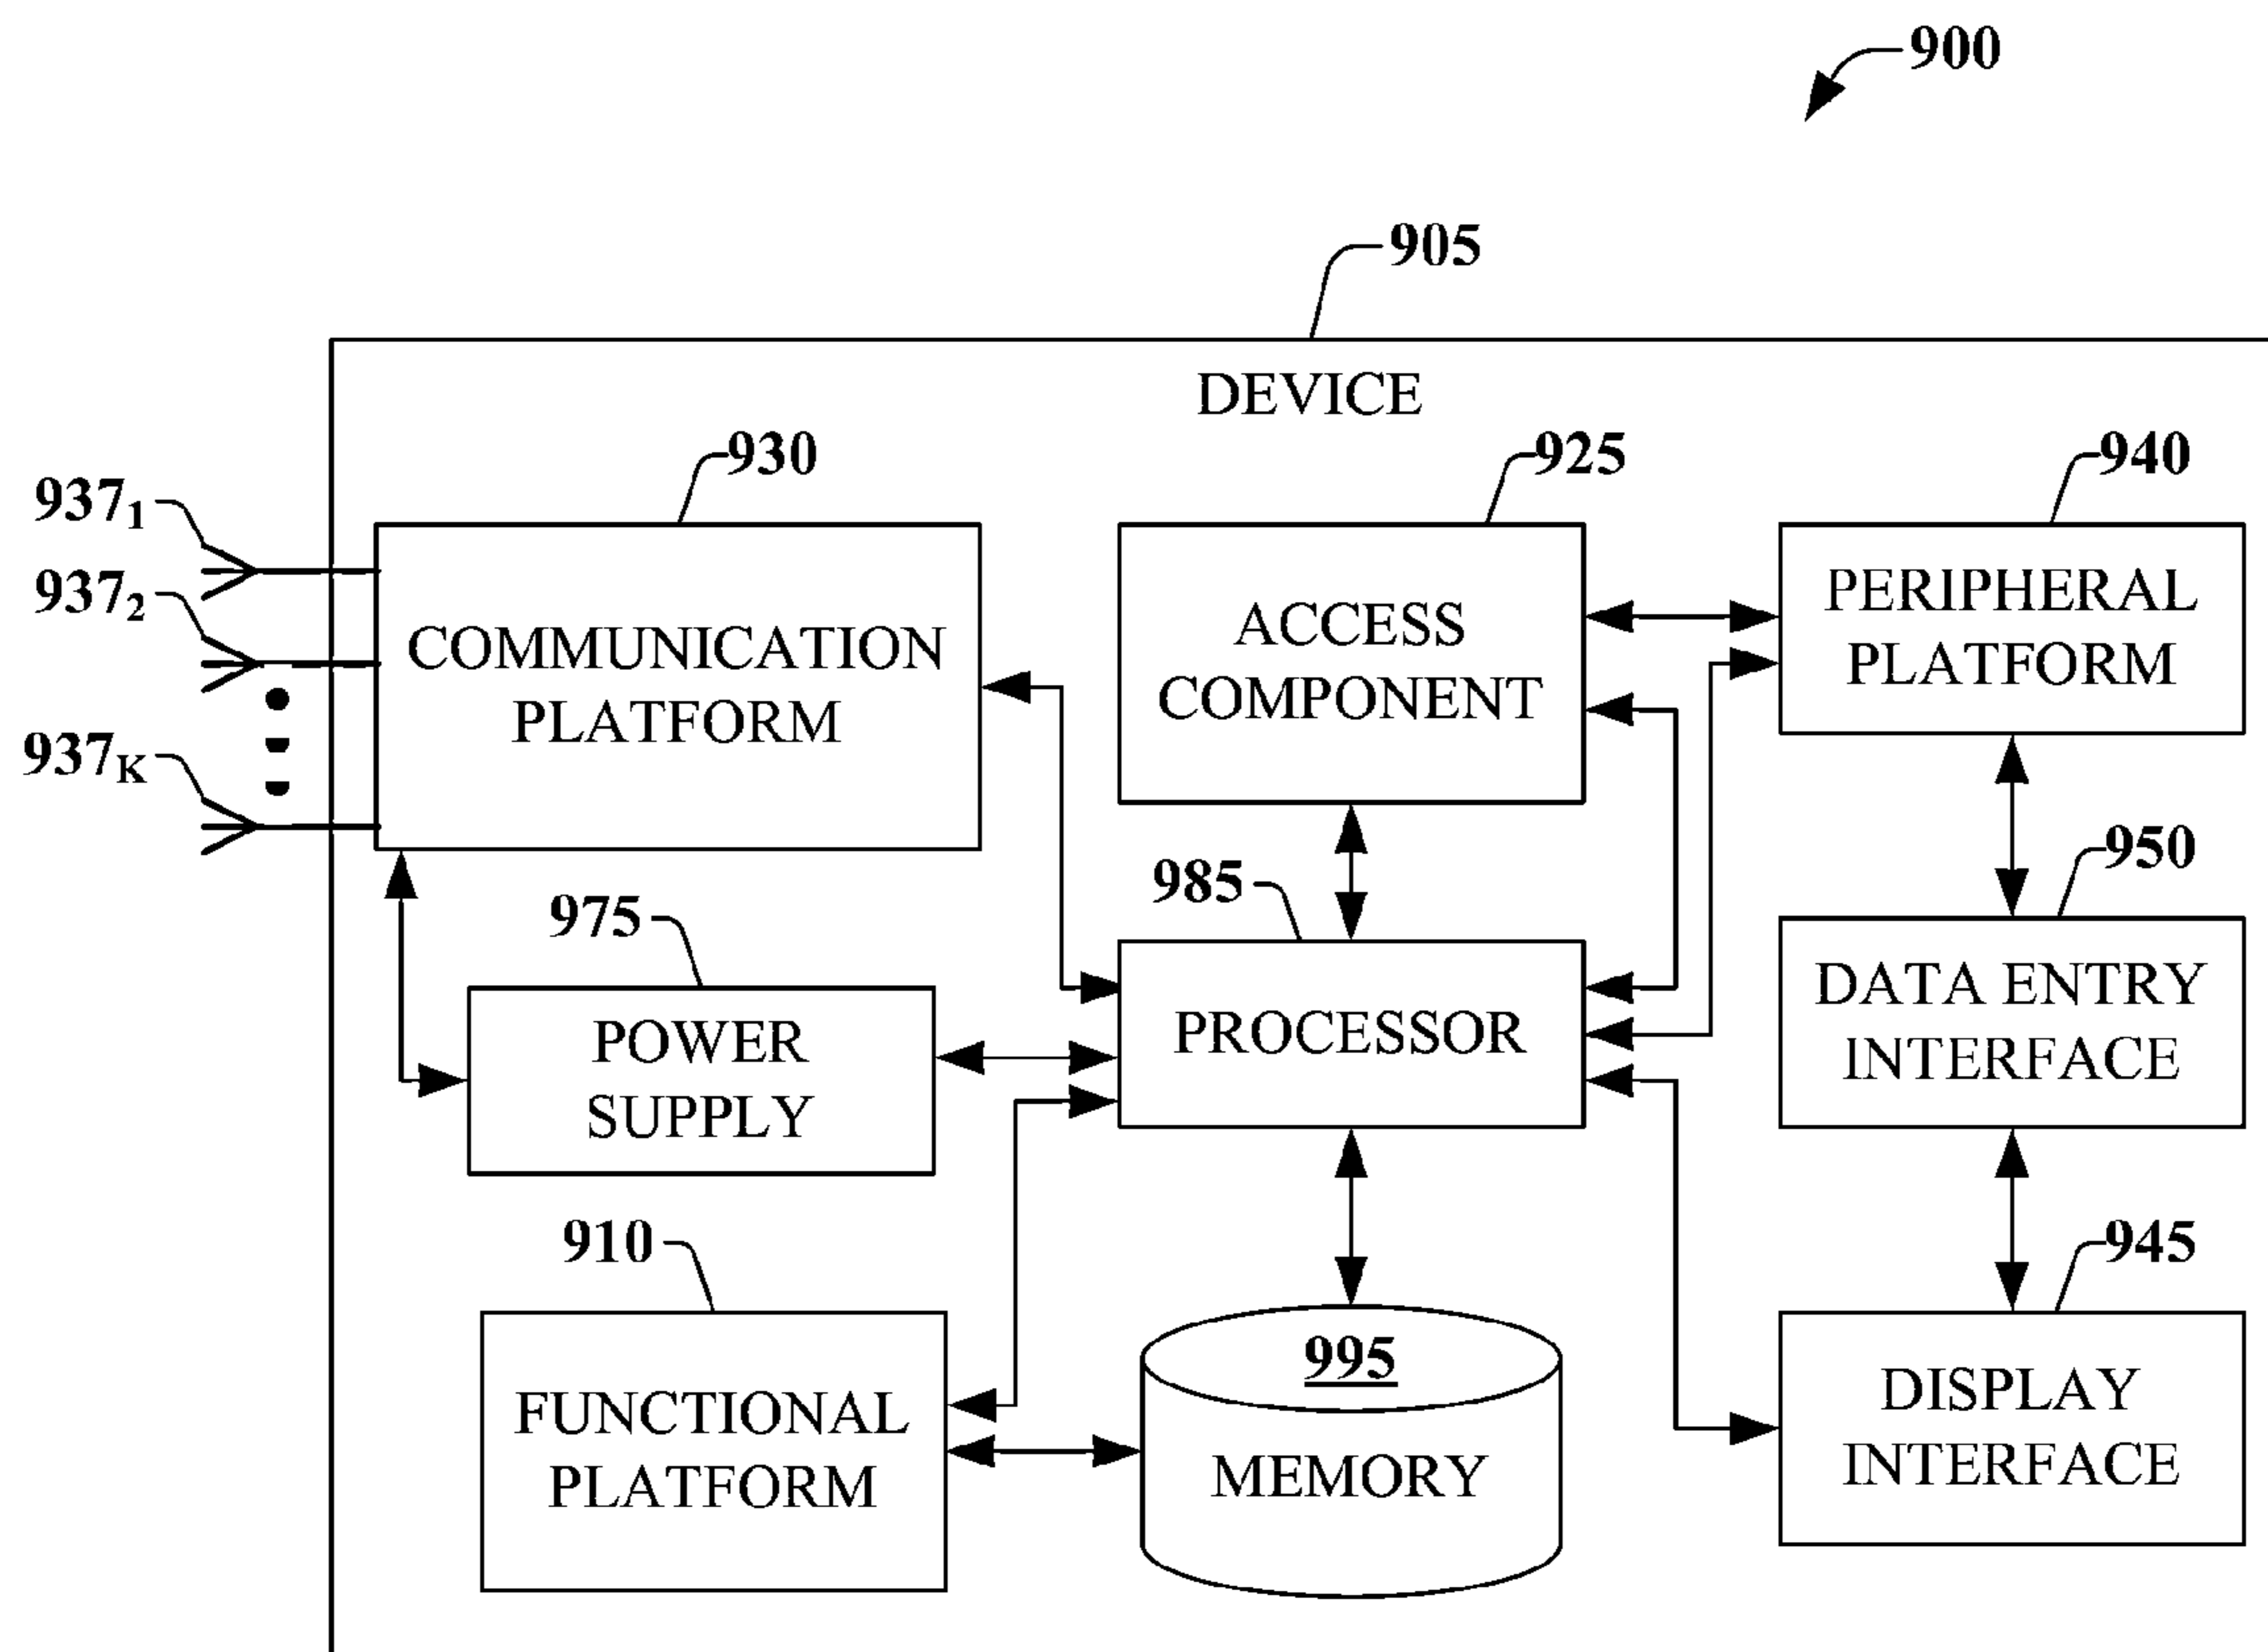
900

905

DEVICE

930

925

940

$937_1$

$937_2$

$937_K$

COMMUNICATION PLATFORM

ACCESS COMPONENT

PERIPHERAL PLATFORM

985

950

975

POWER SUPPLY

PROCESSOR

DATA ENTRY INTERFACE

910

945

FUNCTIONAL PLATFORM

995

MEMORY

DISPLAY INTERFACE